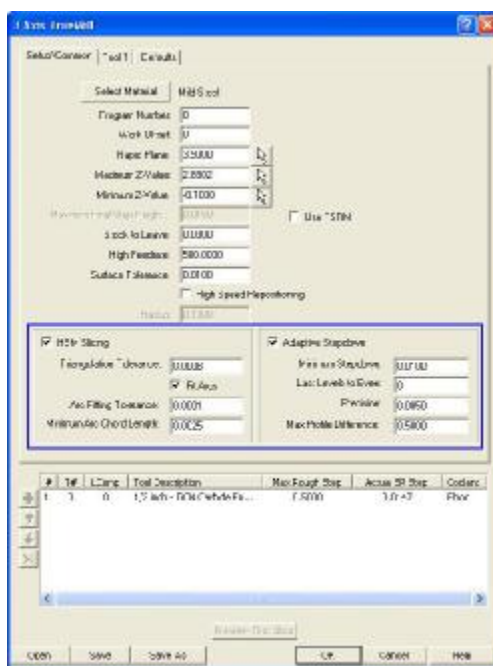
Setup/Contour | Tool 1 | Defaults |

Select Material | Mild Steel

Program Number: 0

Work Offset: 0

Rapid Plane: 3.5000

Maximum Z-Value: 2.8802

Minimum Z-Value: -0.1000

Maximum Cut Depth: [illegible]

Use TSTN

Stock to Leave: 0.0000

High Feedrate: 500.0000

Surface Tolerance: 0.0100

High Speed Repositioning

Radius: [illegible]

HSM Slicing

Triangulation Tolerance: 0.0008

Rulers

Arc Fitting Tolerance: 0.0001

Minimum Arc Chord Length: 0.0025

Adaptive Stepdown

Minimum Stepdown: 0.0100

Last Levels to Keep: 0

Precision: 0.0050

Max Profile Difference: 0.5000

| # | T# | LComp | Tool Description | Max Rough Step | Actual SP Step | Coolant |
|---|---|---|---|---|---|---|
| 1 | 3 | 0 | 1/2 inch - DOH Carbide Fla... | 0.5000 | 3.0+2 | Floor |

Render Toolpath

Open | Save | Save As | OK | Cancel | Help